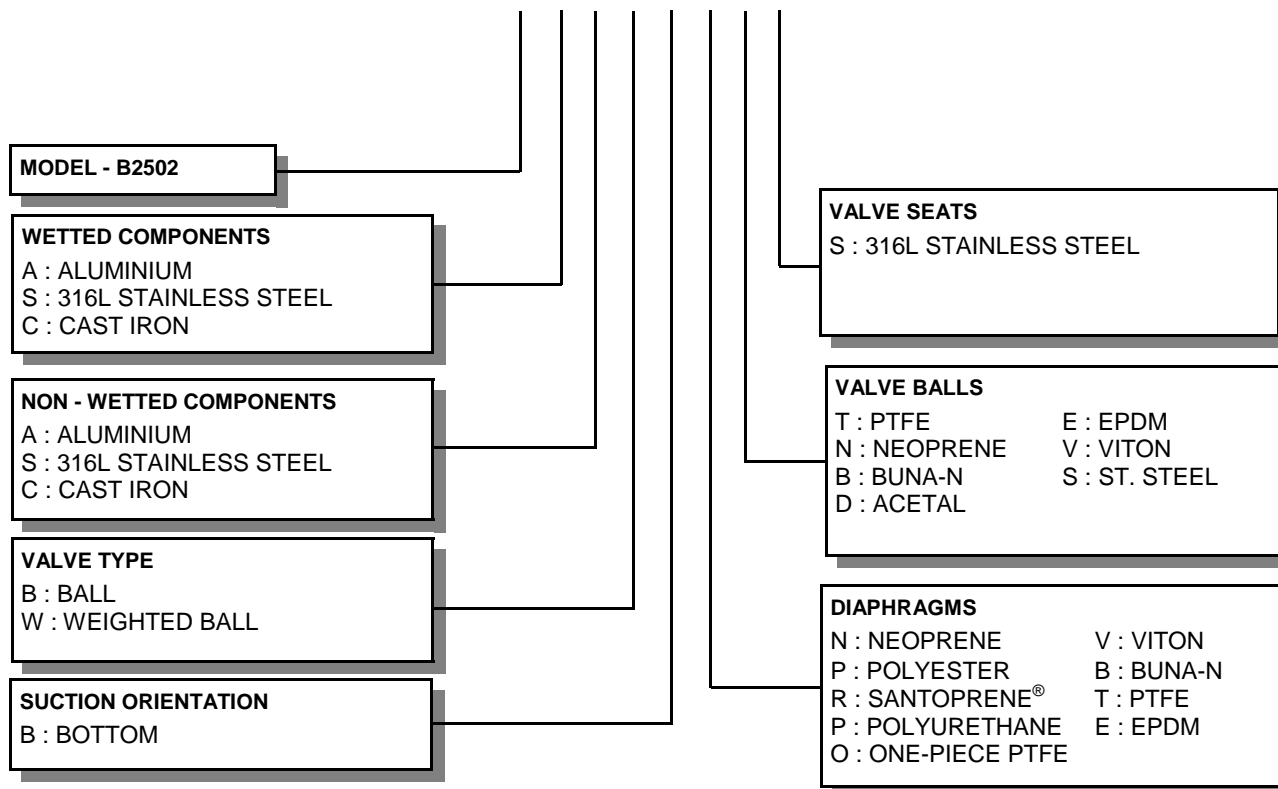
MODEL - B2502

WETTED COMPONENTS
A : ALUMINIUM
S : 316L STAINLESS STEEL
C : CAST IRON

NON - WETTED COMPONENTS
A : ALUMINIUM
S : 316L STAINLESS STEEL
C : CAST IRON

VALVE TYPE
B : BALL
W : WEIGHTED BALL

SUCTION ORIENTATION
B : BOTTOM

VALVE SEATS
S : 316L STAINLESS STEEL

VALVE BALLS
T : PTFE
N : NEOPRENE
B : BUNA-N
D : ACETAL
E : EPDM
V : VITON
S : ST. STEEL

DIAPHRAGMS
N : NEOPRENE
P : POLYESTER
R : SANTOPRENE®
P : POLYURETHANE
O : ONE-PIECE PTFE
V : VITON
B : BUNA-N
T : PTFE
E : EPDM